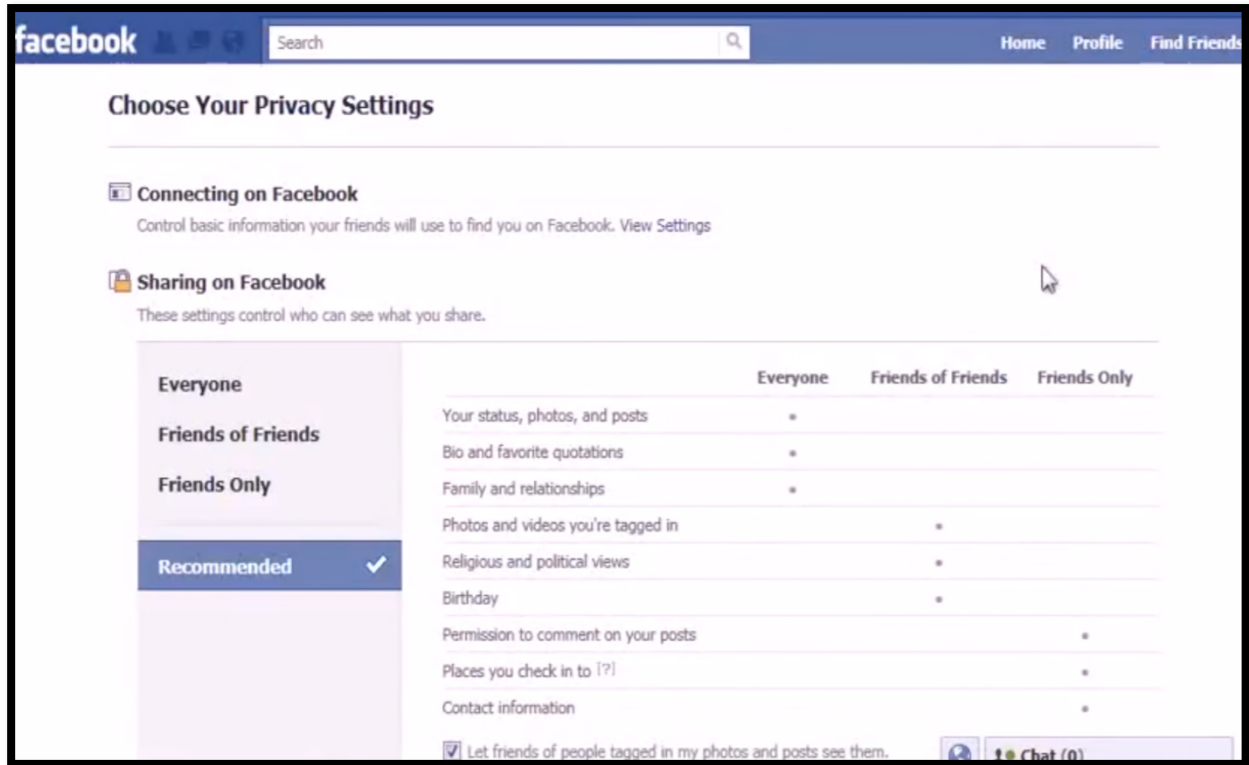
facebook

Search

Home Profile Find Friends

Choose Your Privacy Settings

Connecting on Facebook

Control basic information your friends will use to find you on Facebook. View Settings

Sharing on Facebook

These settings control who can see what you share.

Everyone

Friends of Friends

Friends Only

Recommended

| | Everyone | Friends of Friends | Friends Only |
|---|---|---|---|
| Your status, photos, and posts | • | | |
| Bio and favorite quotations | • | | |
| Family and relationships | • | | |
| Photos and videos you're tagged in | | • | |
| Religious and political views | | • | |
| Birthday | | • | |
| Permission to comment on your posts | | | • |
| Places you check in to [?] | | | • |
| Contact information | | | • |

Let friends of people tagged in my photos and posts see them.

Chat (0)